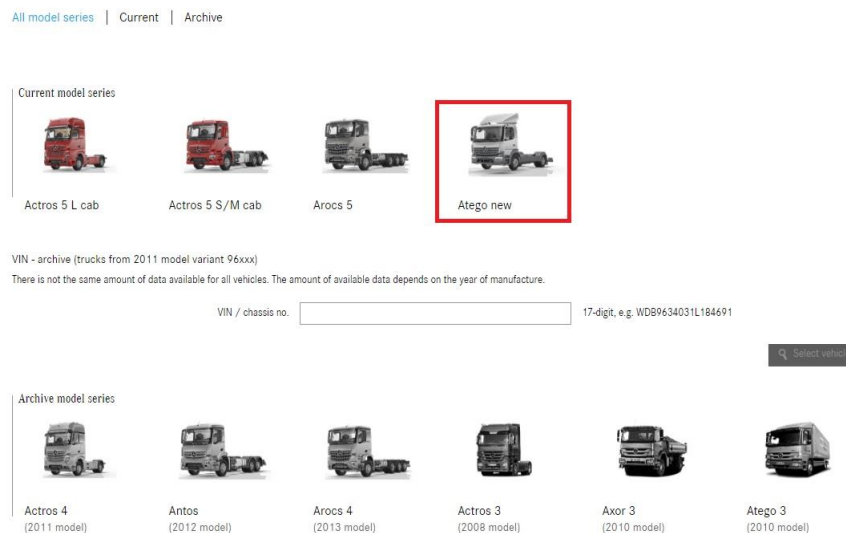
All model series | Current | Archive

Current model series

Actros 5 L cab

Actros 5 S/M cab

Arocs 5

Atego new

VIN - archive (trucks from 2011 model variant 96xxx)

There is not the same amount of data available for all vehicles. The amount of available data depends on the year of manufacture.

VIN / chassis no.

17-digit, e.g. WDB9634031L184691

Select vehic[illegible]

Archive model series

Actros 4
(2011 model)

Antos
(2012 model)

Arocs 4
(2013 model)

Actros 3
(2008 model)

Axor 3
(2010 model)

Atego 3
(2010 model)